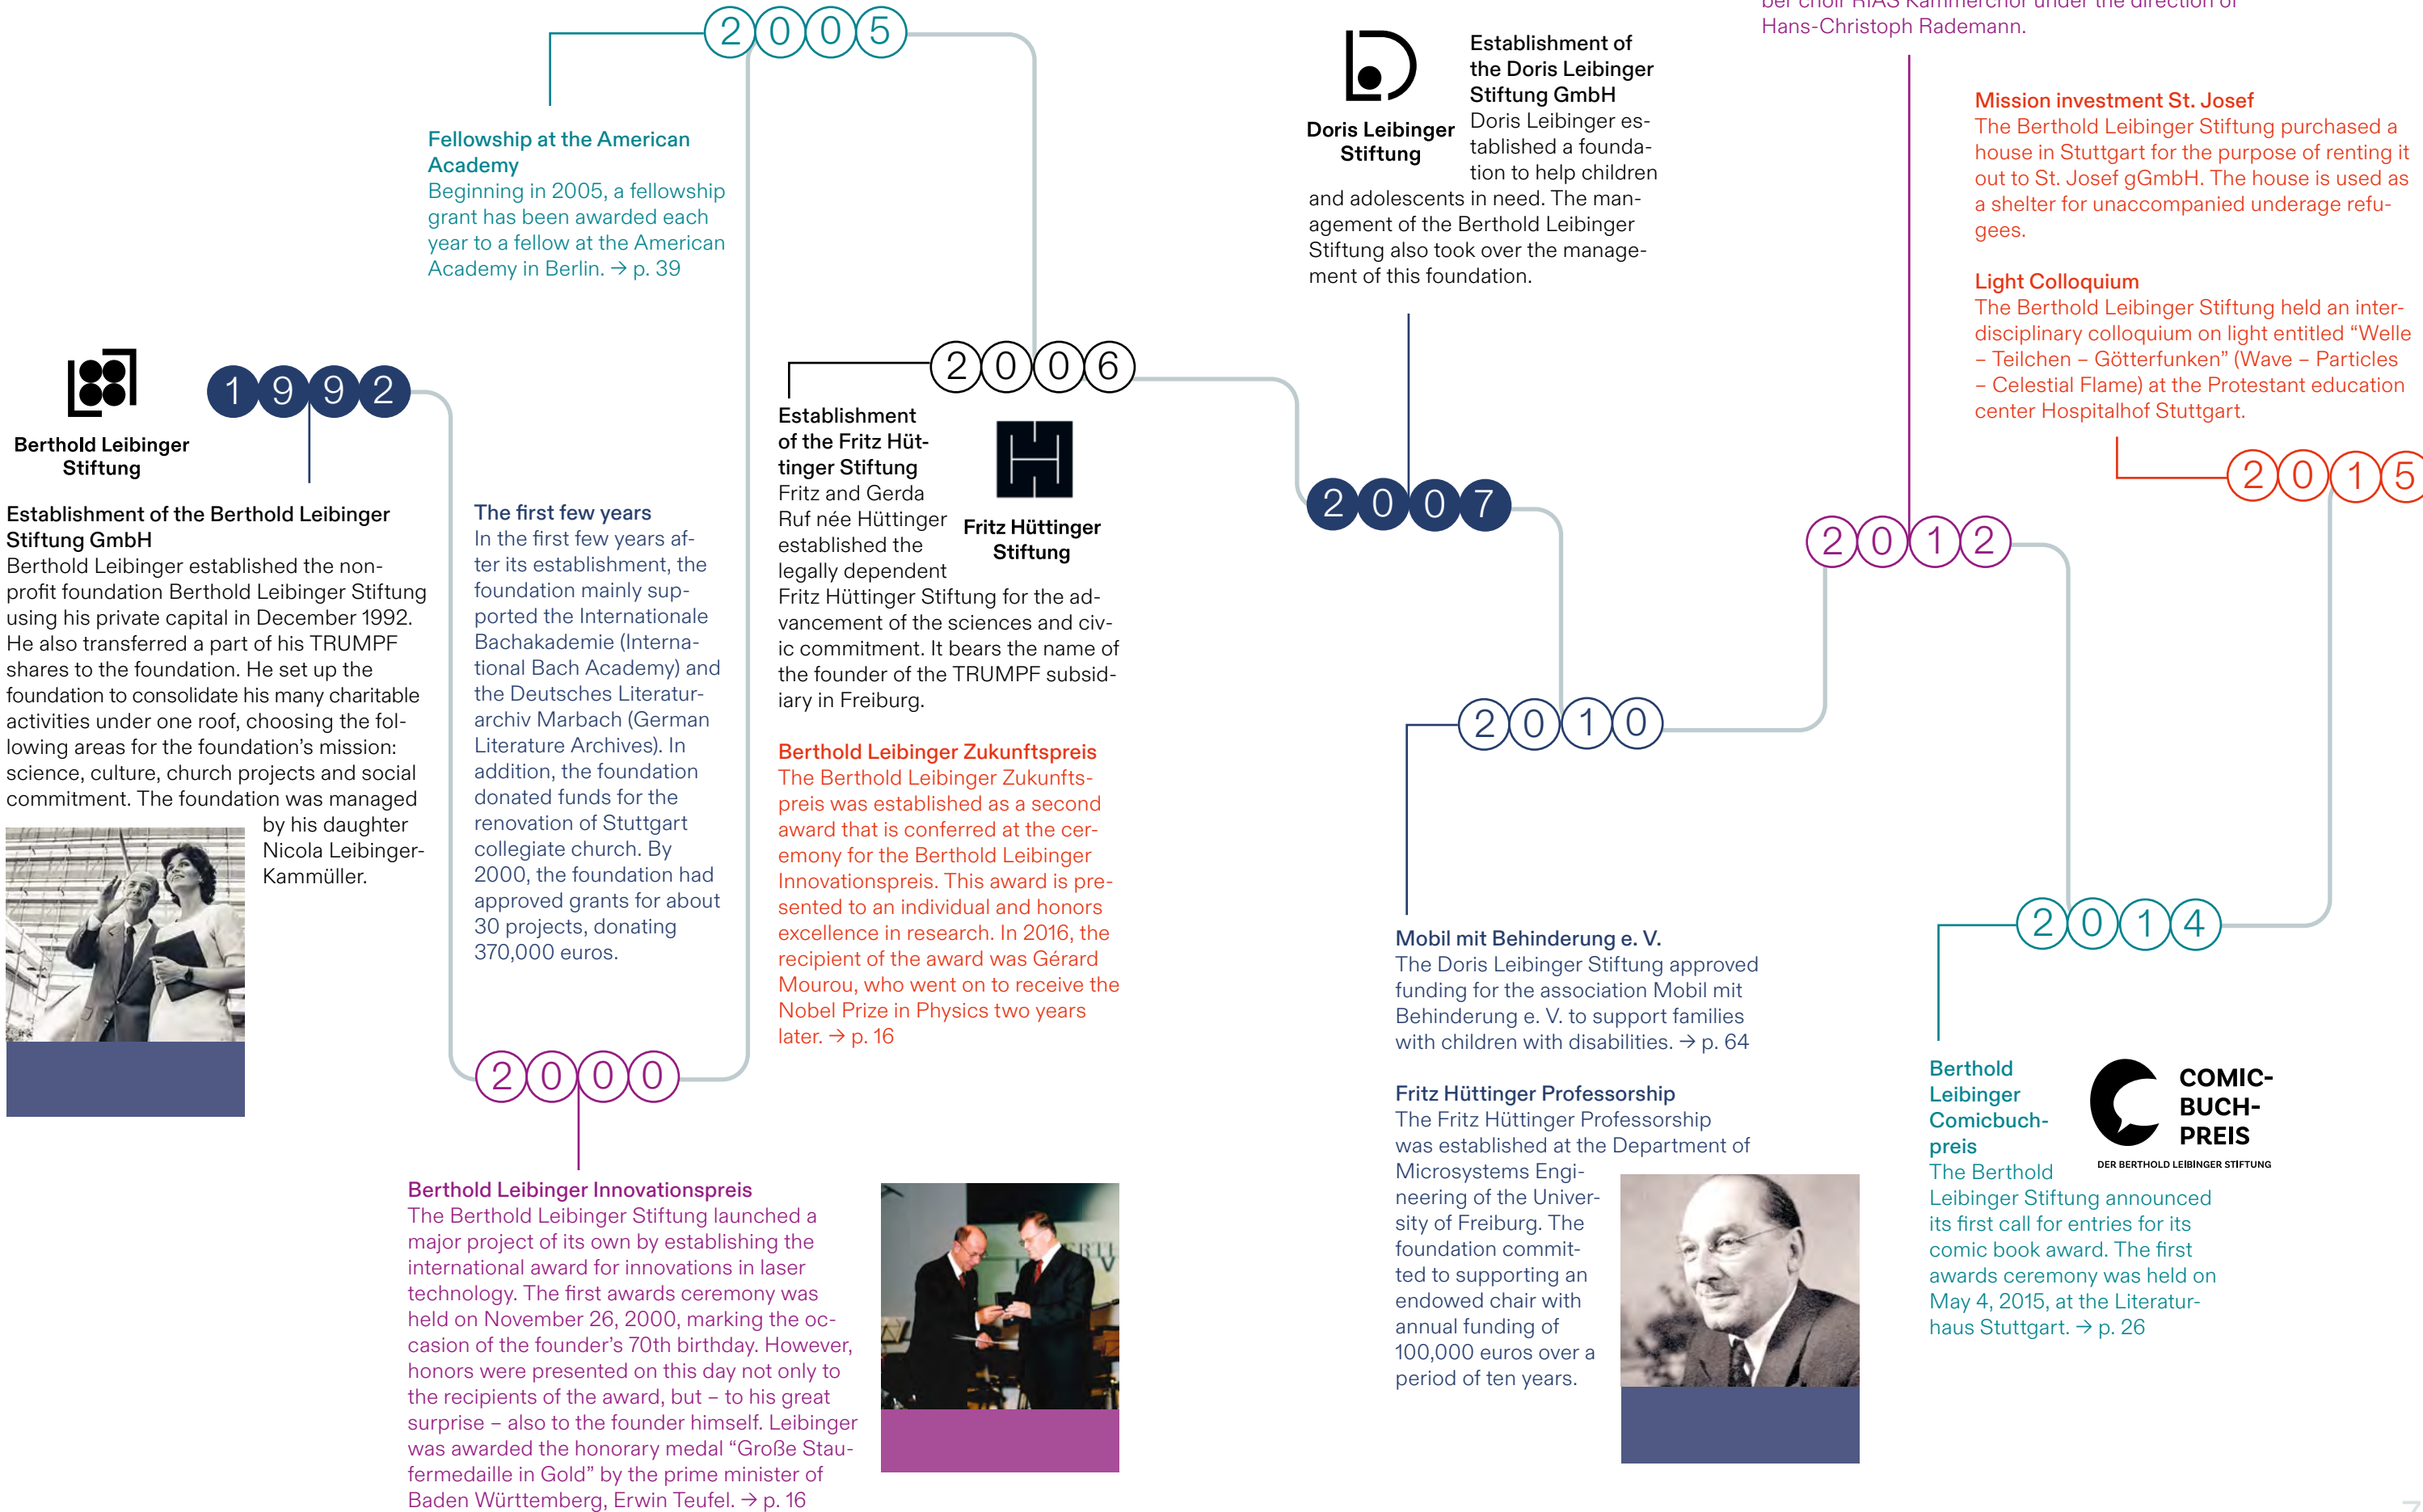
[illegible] RIAS Kammerchor under the direction of Hans-Christoph Rademann.

2005

Fellowship at the American Academy
Beginning in 2005, a fellowship grant has been awarded each year to a fellow at the American Academy in Berlin. → p. 39

Doris Leibinger Stiftung

Establishment of the Doris Leibinger Stiftung GmbH
Doris Leibinger established a foundation to help children and adolescents in need. The management of the Berthold Leibinger Stiftung also took over the management of this foundation.

Mission investment St. Josef
The Berthold Leibinger Stiftung purchased a house in Stuttgart for the purpose of renting it out to St. Josef gGmbH. The house is used as a shelter for unaccompanied underage refugees.

Light Colloquium
The Berthold Leibinger Stiftung held an interdisciplinary colloquium on light entitled "Welle – Teilchen – Götterfunken" (Wave – Particles – Celestial Flame) at the Protestant education center Hospitalhof Stuttgart.

2015

Berthold Leibinger Stiftung

1992

Establishment of the Berthold Leibinger Stiftung GmbH
Berthold Leibinger established the nonprofit foundation Berthold Leibinger Stiftung using his private capital in December 1992. He also transferred a part of his TRUMPF shares to the foundation. He set up the foundation to consolidate his many charitable activities under one roof, choosing the following areas for the foundation's mission: science, culture, church projects and social commitment. The foundation was managed by his daughter Nicola Leibinger-Kammüller.

The first few years
In the first few years after its establishment, the foundation mainly supported the Internationale Bachakademie (International Bach Academy) and the Deutsches Literaturarchiv Marbach (German Literature Archives). In addition, the foundation donated funds for the renovation of Stuttgart collegiate church. By 2000, the foundation had approved grants for about 30 projects, donating 370,000 euros.

2006

Establishment of the Fritz Hüttinger Stiftung
Fritz and Gerda Ruf née Hüttinger established the legally dependent Fritz Hüttinger Stiftung for the advancement of the sciences and civic commitment. It bears the name of the founder of the TRUMPF subsidiary in Freiburg.

Fritz Hüttinger Stiftung

Berthold Leibinger Zukunftspreis
The Berthold Leibinger Zukunftspreis was established as a second award that is conferred at the ceremony for the Berthold Leibinger Innovationspreis. This award is presented to an individual and honors excellence in research. In 2016, the recipient of the award was Gérard Mourou, who went on to receive the Nobel Prize in Physics two years later. → p. 16

2007

2012

2010

Mobil mit Behinderung e. V.
The Doris Leibinger Stiftung approved funding for the association Mobil mit Behinderung e. V. to support families with children with disabilities. → p. 64

Fritz Hüttinger Professorship
The Fritz Hüttinger Professorship was established at the Department of Microsystems Engineering of the University of Freiburg. The foundation committed to supporting an endowed chair with annual funding of 100,000 euros over a period of ten years.

2014

Berthold Leibinger Comicbuchpreis
The Berthold Leibinger Stiftung announced its first call for entries for its comic book award. The first awards ceremony was held on May 4, 2015, at the Literaturhaus Stuttgart. → p. 26

COMIC-BUCH-PREIS
DER BERTHOLD LEIBINGER STIFTUNG

2000

Berthold Leibinger Innovationspreis
The Berthold Leibinger Stiftung launched a major project of its own by establishing the international award for innovations in laser technology. The first awards ceremony was held on November 26, 2000, marking the occasion of the founder's 70th birthday. However, honors were presented on this day not only to the recipients of the award, but – to his great surprise – also to the founder himself. Leibinger was awarded the honorary medal "Große Staufermedaille in Gold" by the prime minister of Baden Württemberg, Erwin Teufel. → p. 16